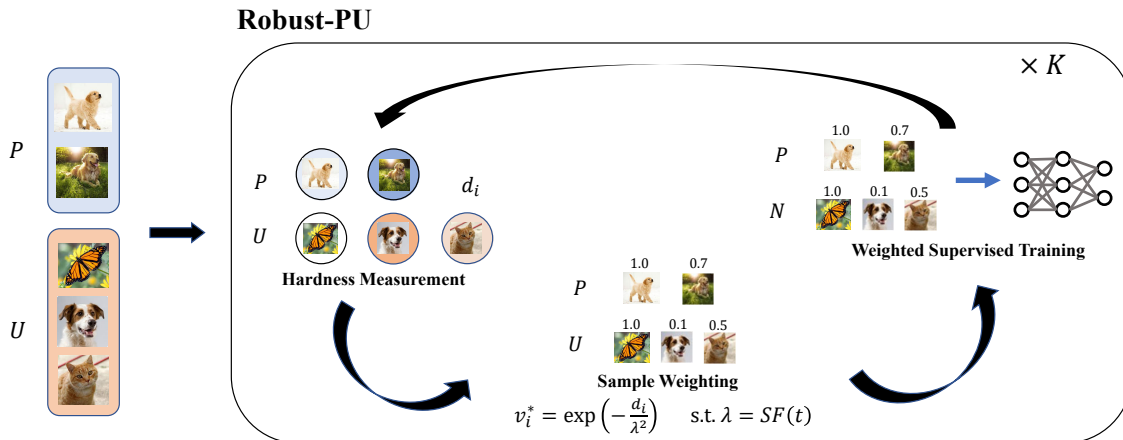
Robust-PU

$\times K$

$P$

$U$

$P$

$U$

$d_i$

Hardness Measurement

$P$ 1.0 0.7

$U$ 1.0 0.1 0.5

Sample Weighting

$v_i^* = \exp\left(-\frac{d_i}{\lambda^2}\right)$ s.t. $\lambda = SF(t)$

$P$ 1.0 0.7

$N$ 1.0 0.1 0.5

Weighted Supervised Training